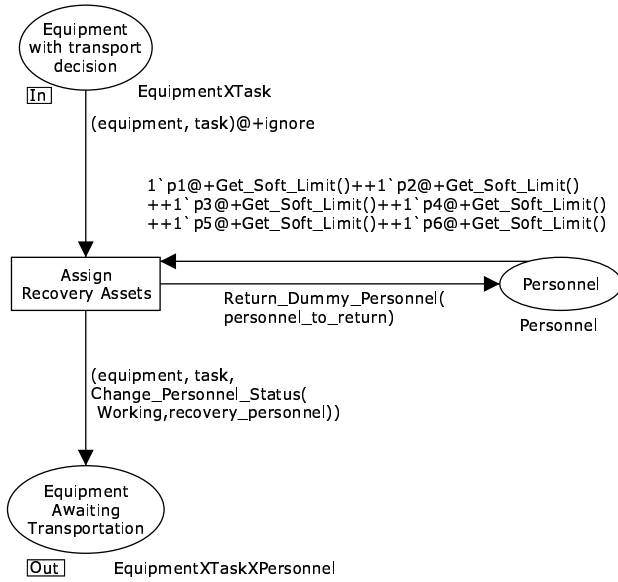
Equipment with transport decision

In

EquipmentXTask

(equipment, task)@+ignore

1`p1@+Get_Soft_Limit()++1`p2@+Get_Soft_Limit()
++1`p3@+Get_Soft_Limit()++1`p4@+Get_Soft_Limit()
++1`p5@+Get_Soft_Limit()++1`p6@+Get_Soft_Limit()

Assign Recovery Assets

Return_Dummy_Personnel(
personnel_to_return)

Personnel

Personnel

(equipment, task,
Change_Personnel_Status(
Working,recovery_personnel))

Equipment Awaiting Transportation

Out

EquipmentXTaskXPersonnel